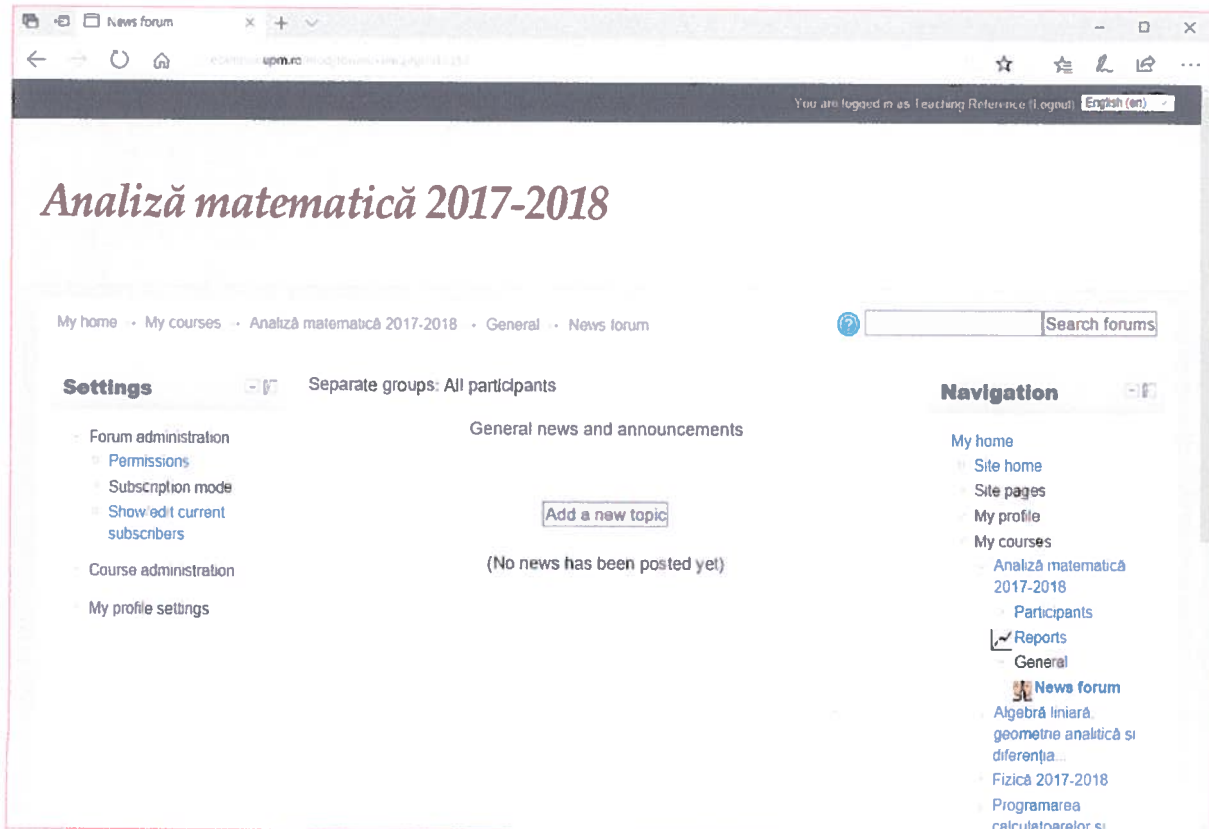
News forum

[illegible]upm.ro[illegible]

You are logged in as Teaching Reference (Logout) English (en)

Analiză matematică 2017-2018

My home · My courses · Analiză matematică 2017-2018 · General · News forum

Search forums

Settings

Forum administration
Permissions
Subscription mode
Show/edit current subscribers
Course administration
My profile settings

Separate groups: All participants

General news and announcements

Add a new topic

(No news has been posted yet)

Navigation

My home
Site home
Site pages
My profile
My courses
Analiză matematică 2017-2018
Participants
Reports
General
News forum
Algebră liniară, geometrie analitică şi diferenţia...
Fizică 2017-2018
Programarea calculatoarelor şi